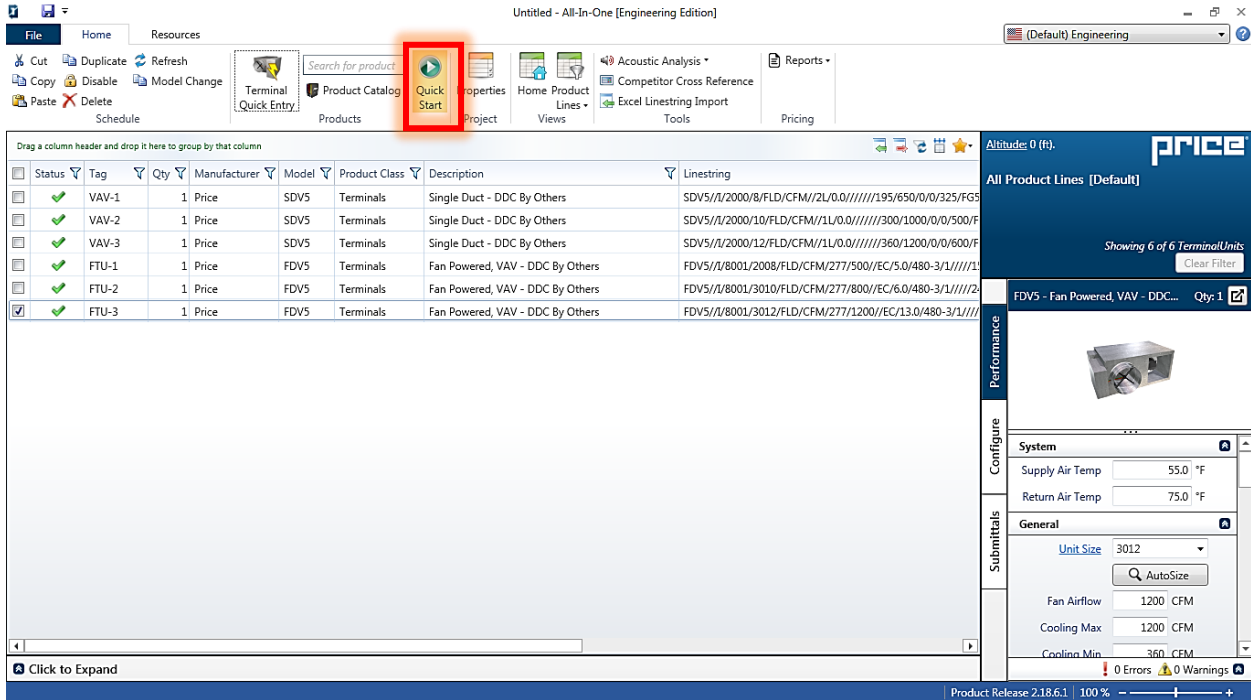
Untitled - All-In-One [Engineering Edition]

File Home Resources

(Default) Engineering

Cut Duplicate Refresh
Copy Disable Model Change
Paste Delete
Schedule

Terminal Quick Entry

Search for product
Product Catalog
Products

Quick Start

Properties
Project

Home Product Lines
Views

Acoustic Analysis
Competitor Cross Reference
Excel Linestring Import
Tools

Reports
Pricing

Drag a column header and drop it here to group by that column

| | Status | Tag | Qty | Manufacturer | Model | Product Class | Description | Linestring |
|---|---|---|---|---|---|---|---|---|
| ☐ | ✔ | VAV-1 | 1 | Price | SDV5 | Terminals | Single Duct - DDC By Others | SDV5//I/2000/8/FLD/CFM//2L/0.0///////195/650/0/0/325/FG5 |
| ☐ | ✔ | VAV-2 | 1 | Price | SDV5 | Terminals | Single Duct - DDC By Others | SDV5//I/2000/10/FLD/CFM//1L/0.0///////300/1000/0/0/500/F |
| ☐ | ✔ | VAV-3 | 1 | Price | SDV5 | Terminals | Single Duct - DDC By Others | SDV5//I/2000/12/FLD/CFM//1L/0.0///////360/1200/0/0/600/F |
| ☐ | ✔ | FTU-1 | 1 | Price | FDV5 | Terminals | Fan Powered, VAV - DDC By Others | FDV5//I/8001/2008/FLD/CFM/277/500//EC/5.0/480-3/1////1 |
| ☐ | ✔ | FTU-2 | 1 | Price | FDV5 | Terminals | Fan Powered, VAV - DDC By Others | FDV5//I/8001/3010/FLD/CFM/277/800//EC/6.0/480-3/1/////2 |
| ☑ | ✔ | FTU-3 | 1 | Price | FDV5 | Terminals | Fan Powered, VAV - DDC By Others | FDV5//I/8001/3012/FLD/CFM/277/1200//EC/13.0/480-3/1//// |

Click to Expand

Altitude: 0 (ft).
price
All Product Lines [Default]
Showing 6 of 6 TerminalUnits
Clear Filter

Performance
Configure
Submittals

FDV5 - Fan Powered, VAV - DDC... Qty: 1

System
Supply Air Temp 55.0 °F
Return Air Temp 75.0 °F

General
Unit Size 3012
AutoSize
Fan Airflow 1200 CFM
Cooling Max 1200 CFM
Cooling Min 360 CFM

0 Errors 0 Warnings

Product Release 2.18.6.1 | 100 %